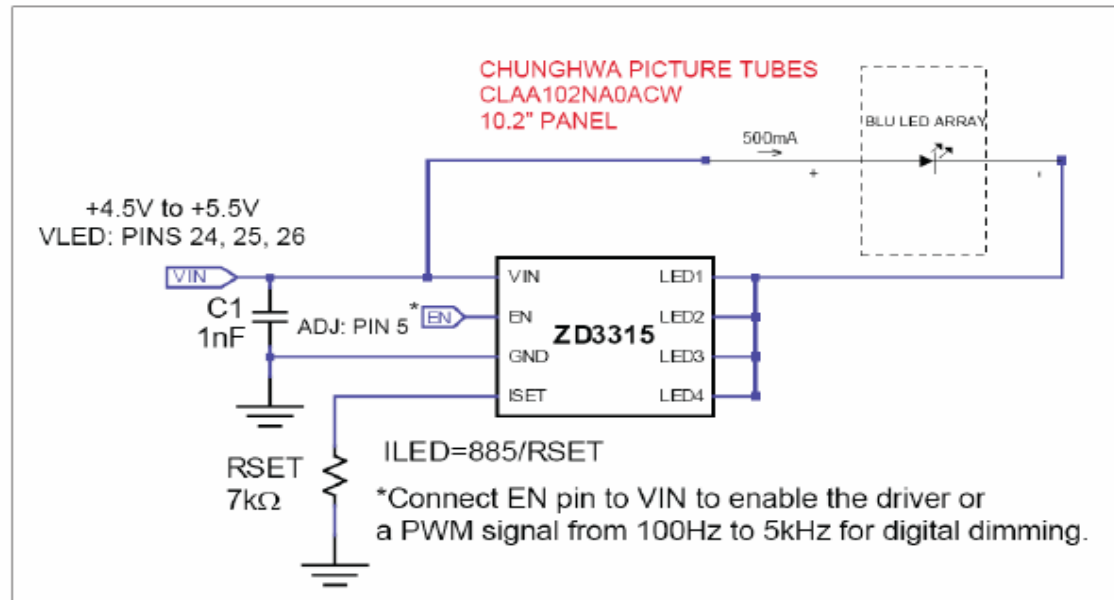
CHUNGHWA PICTURE TUBES
CLAA102NA0ACW
10.2" PANEL

500mA

BLU LED ARRAY

+

+4.5V to +5.5V
VLED: PINS 24, 25, 26

VIN

C1
1nF

ADJ: PIN 5

*

EN

VIN
EN
GND
ISET

ZD3315

LED1
LED2
LED3
LED4

ILED=885/RSET

RSET
7kΩ

*Connect EN pin to VIN to enable the driver or a PWM signal from 100Hz to 5kHz for digital dimming.